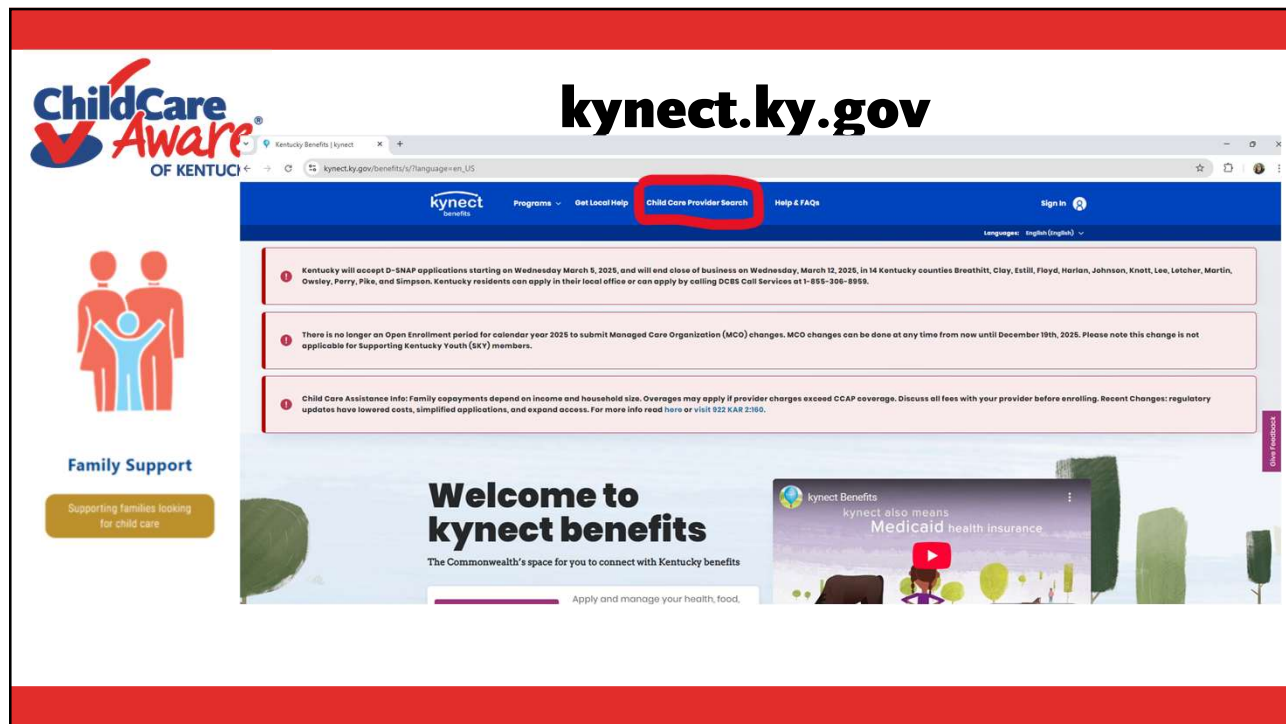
Child Care Aware® OF KENTUCKY

kynect.ky.gov

Kentucky Benefits | kynect

kynect.ky.gov/benefits/s/?language=en_US

kynect benefits

Programs

Get Local Help

Child Care Provider Search

Help & FAQs

Sign In

Language: English (English)

Kentucky will accept D-SNAP applications starting on Wednesday March 5, 2025, and will end close of business on Wednesday, March 12, 2025, in 14 Kentucky counties Breathitt, Clay, Estill, Floyd, Harlan, Johnson, Knott, Lee, Letcher, Martin, Owsley, Perry, Pike, and Simpson. Kentucky residents can apply in their local office or can apply by calling DCBS Call Services at 1-855-306-8959.

There is no longer an Open Enrollment period for calendar year 2025 to submit Managed Care Organization (MCO) changes. MCO changes can be done at any time from now until December 19th, 2025. Please note this change is not applicable for Supporting Kentucky Youth (SKY) members.

Child Care Assistance Info: Family copayments depend on income and household size. Overages may apply if provider charges exceed CCAP coverage. Discuss all fees with your provider before enrolling. Recent Changes: regulatory updates have lowered costs, simplified applications, and expand access. For more info read here or visit 922 KAR 2:160.

Give Feedback

Family Support

Supporting families looking for child care

Welcome to kynect benefits

The Commonwealth's space for you to connect with Kentucky benefits

Apply and manage your health, food,

kynect Benefits

kynect also means

Medicaid health insurance